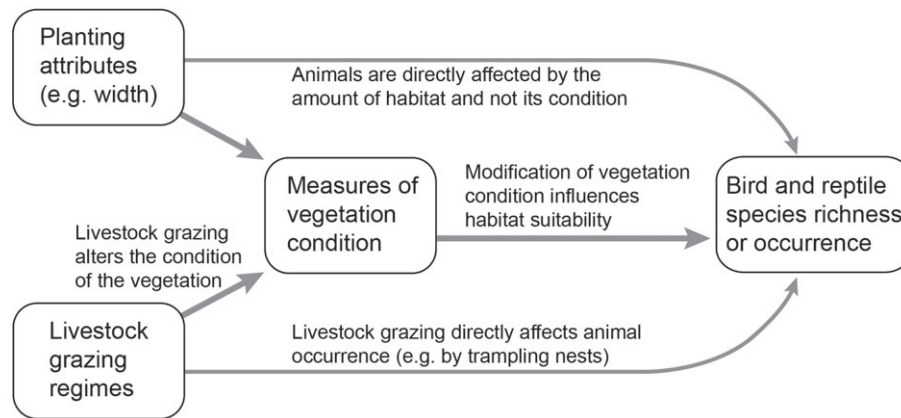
Planting attributes (e.g. width)

Animals are directly affected by the amount of habitat and not its condition

Measures of vegetation condition

Modification of vegetation condition influences habitat suitability

Bird and reptile species richness or occurrence

Livestock grazing alters the condition of the vegetation

Livestock grazing regimes

Livestock grazing directly affects animal occurrence (e.g. by trampling nests)